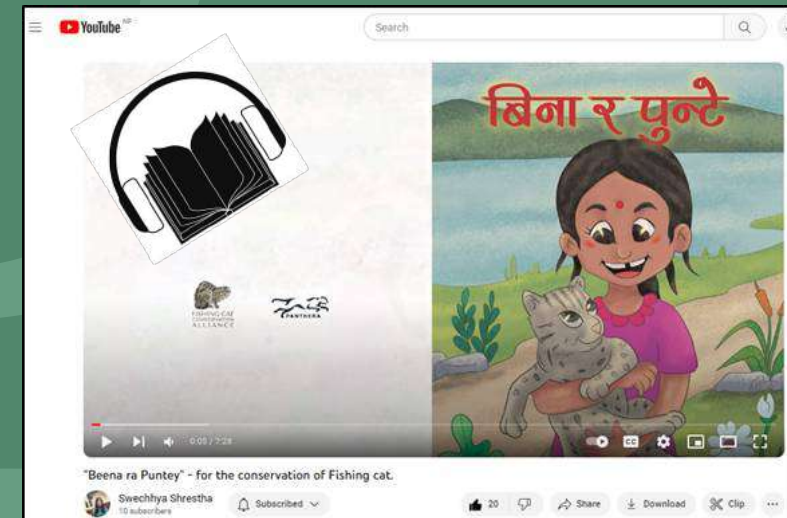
YouTube NP

Search

बिना र पुन्टे

FISHING CAT CONSERVATION ALLIANCE

PANTHERA

0:05 / 7:28

CC

"Beena ra Puntey" - for the conservation of Fishing cat.

Swechhya Shrestha
10 subscribers

Subscribed

20

Share

Download

Clip

...